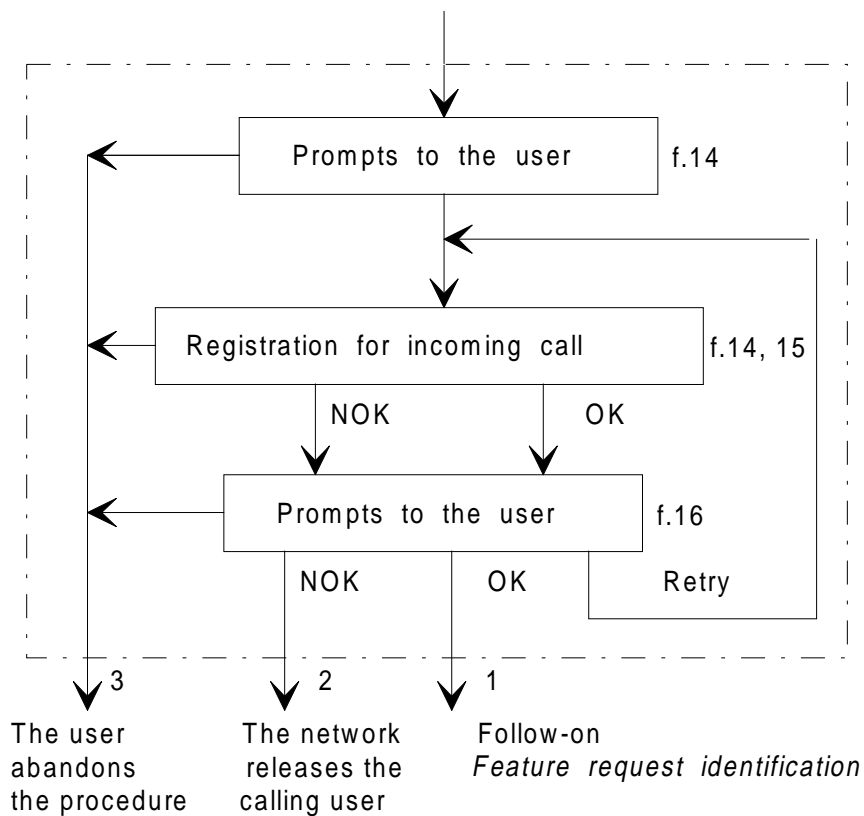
Prompts to the user

f.14

Registration for incoming call

f.14, 15

NOK

OK

Prompts to the user

f.16

NOK

OK

Retry

3

2

1

The user abandons the procedure

The network releases the calling user

Follow-on
*Feature request identification*